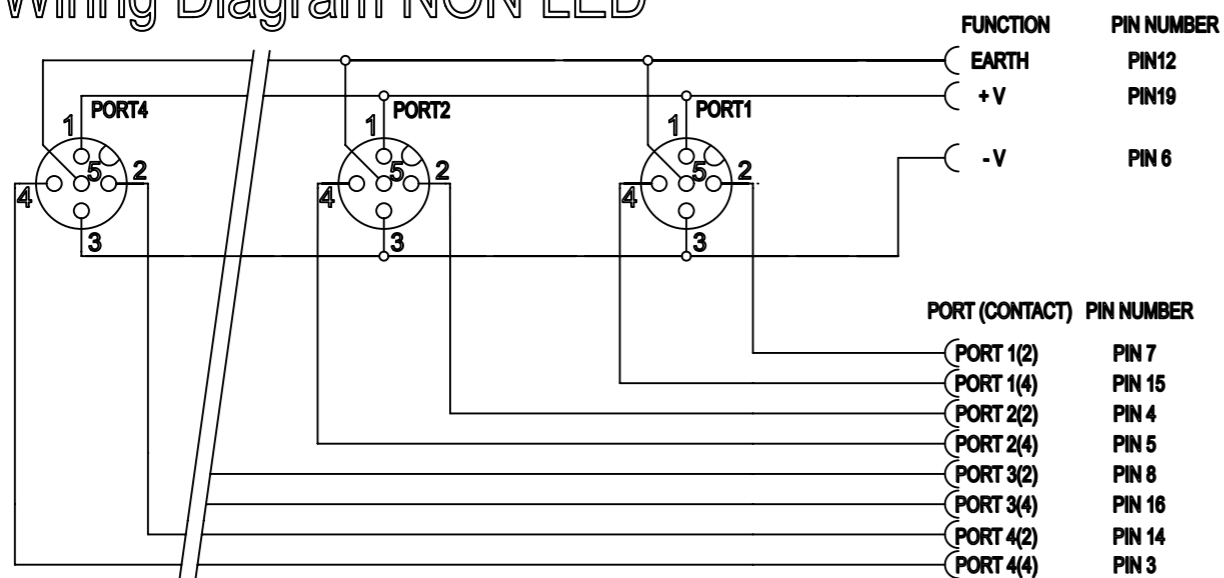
Wiring Diagram NON LED

FUNCTION PIN NUMBER
EARTH PIN12
+ V PIN19
- V PIN 6

PORT4
1
5
2
4
3

PORT2
1
5
2
4
3

PORT1
1
5
2
4
3

PORT (CONTACT) PIN NUMBER

| PORT (CONTACT) | PIN NUMBER |
|---|---|
| PORT 1(2) | PIN 7 |
| PORT 1(4) | PIN 15 |
| PORT 2(2) | PIN 4 |
| PORT 2(4) | PIN 5 |
| PORT 3(2) | PIN 8 |
| PORT 3(4) | PIN 16 |
| PORT 4(2) | PIN 14 |
| PORT 4(4) | PIN 3 |